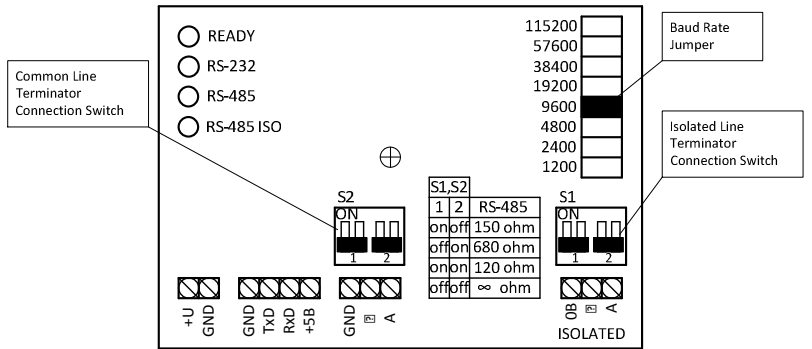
READY
RS-232
RS-485
RS-485 ISO

Common Line Terminator Connection Switch

115200
57600
38400
19200
9600
4800
2400
1200

Baud Rate Jumper

Isolated Line Terminator Connection Switch

S2
ON
1 2

| S1,S2 | | |
|---|---|---|
| 1 | 2 | RS-485 |
| on | off | 150 ohm |
| off | on | 680 ohm |
| on | on | 120 ohm |
| off | off | ∞ ohm |

S1
ON
1 2

+U GND
GND TxD RxD +5B
GND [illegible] A
0B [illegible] A
ISOLATED